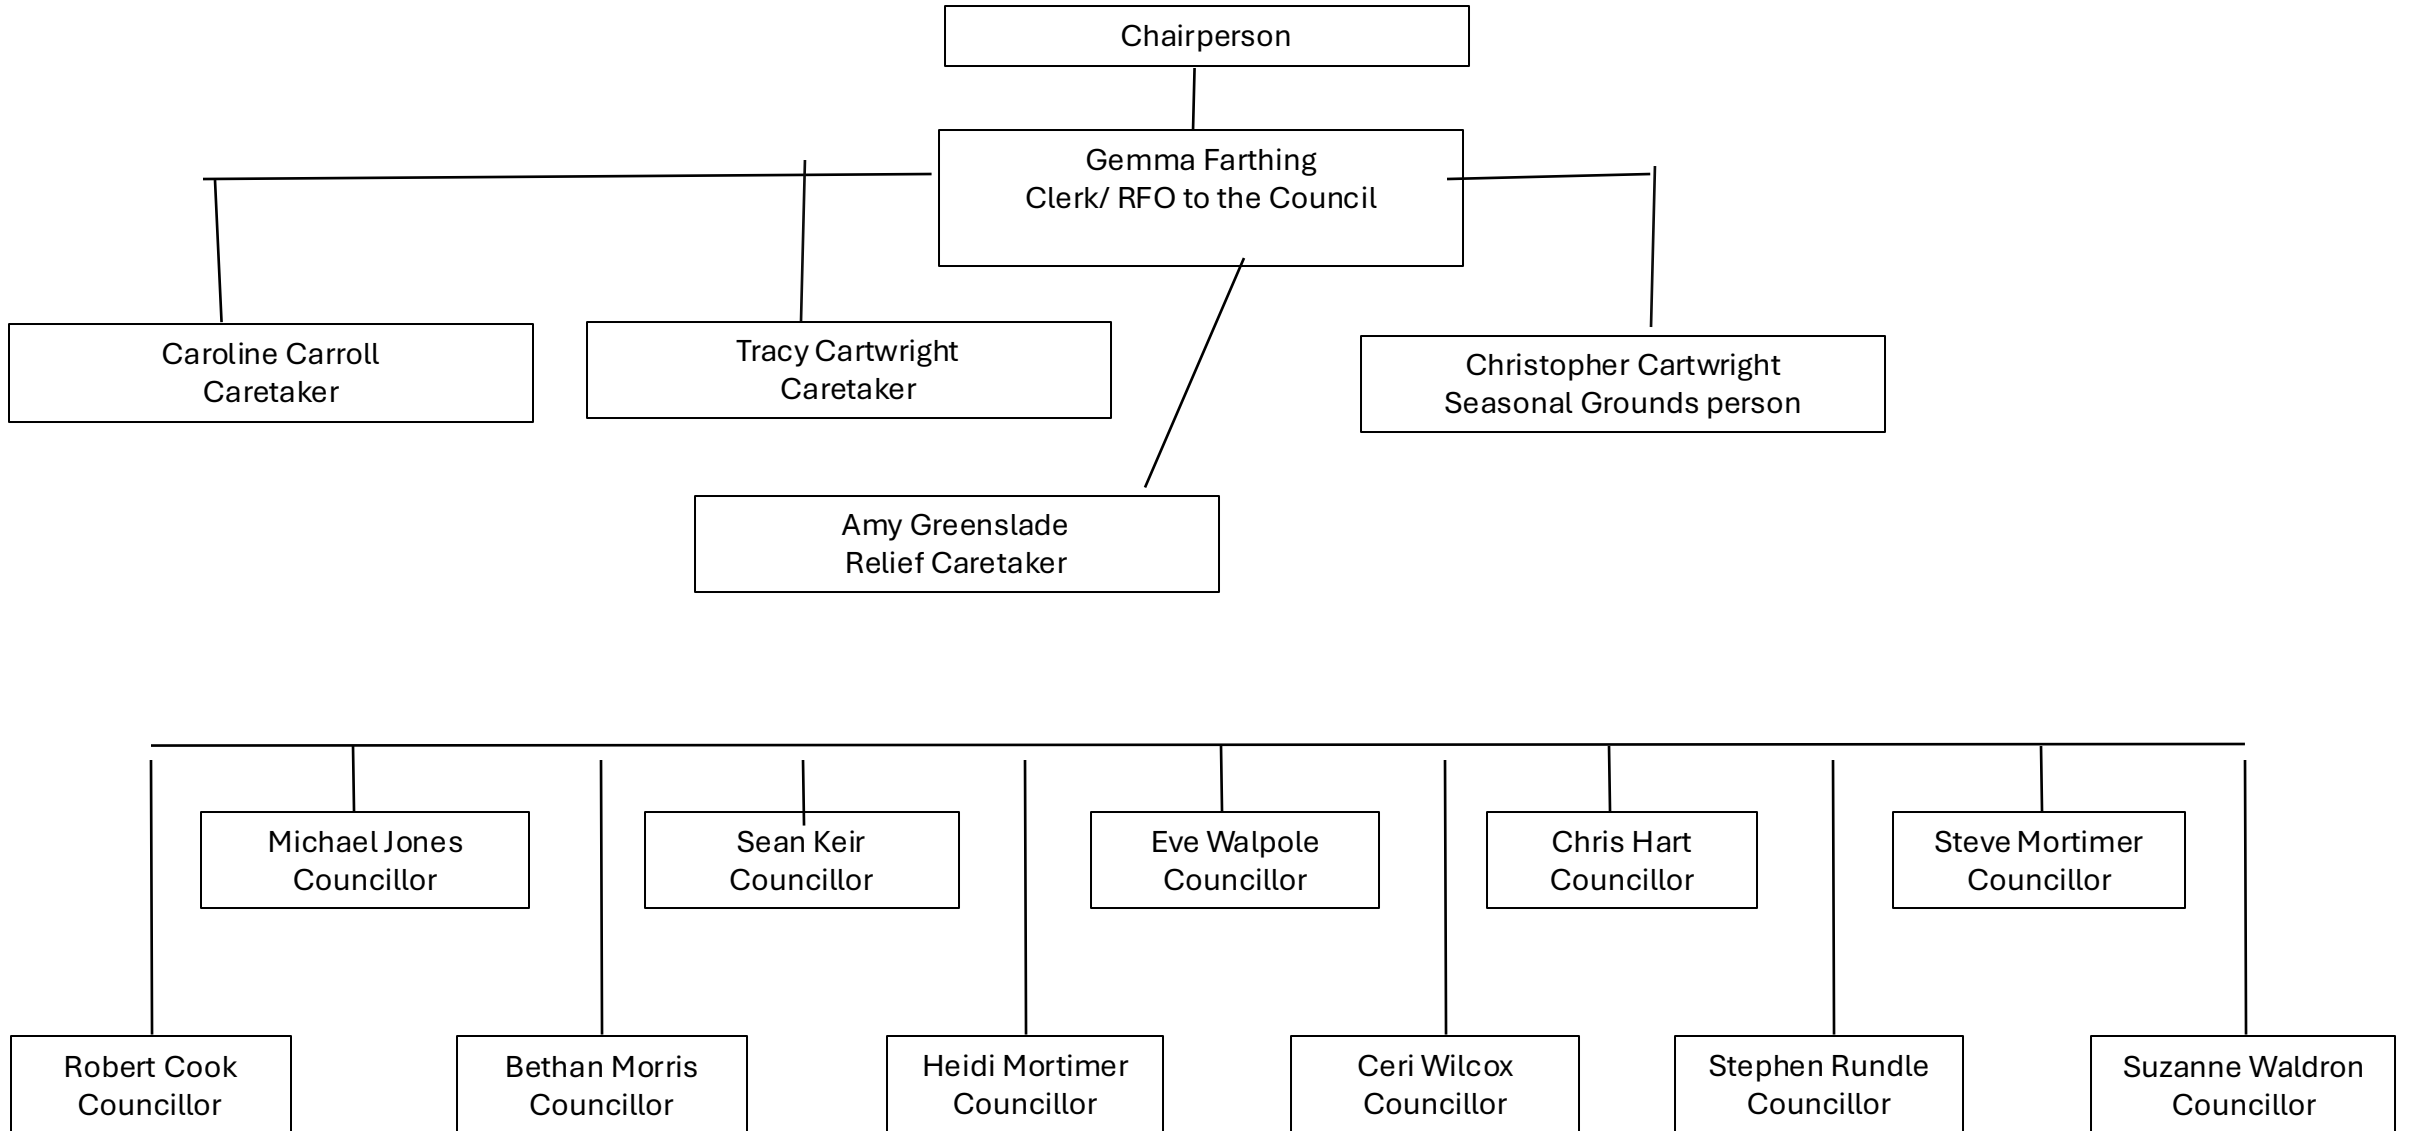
Chairperson

Gemma Farthing
Clerk/ RFO to the Council

Caroline Carroll
Caretaker

Tracy Cartwright
Caretaker

Christopher Cartwright
Seasonal Grounds person

Amy Greenslade
Relief Caretaker

Michael Jones
Councillor

Sean Keir
Councillor

Eve Walpole
Councillor

Chris Hart
Councillor

Steve Mortimer
Councillor

Robert Cook
Councillor

Bethan Morris
Councillor

Heidi Mortimer
Councillor

Ceri Wilcox
Councillor

Stephen Rundle
Councillor

Suzanne Waldron
Councillor